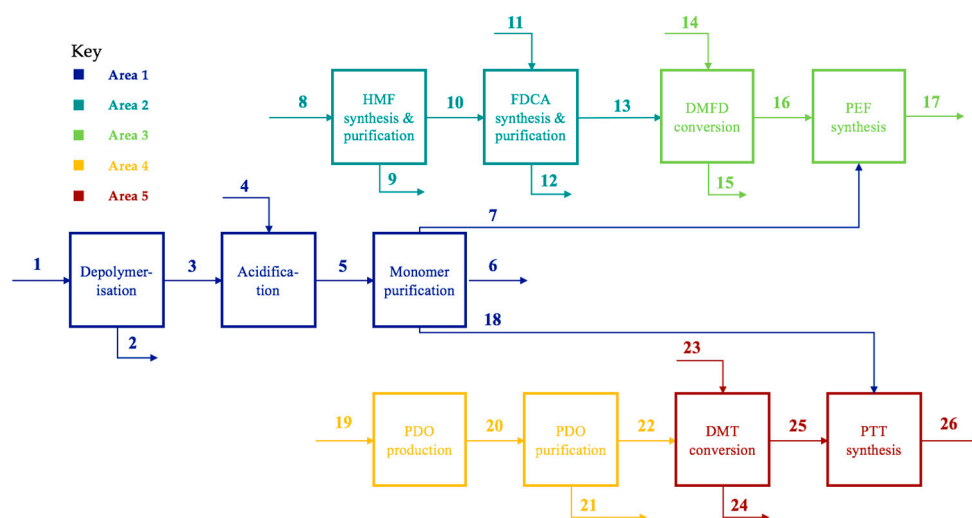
Key

Area 1

Area 2

Area 3

Area 4

Area 5

8

HMF synthesis & purification

9

10

11

FDCA synthesis & purification

12

13

14

DMFD conversion

15

16

PEF synthesis

17

4

1

Depolymerisation

2

3

Acidification

5

Monomer purification

6

7

18

23

19

PDO production

20

PDO purification

21

22

DMT conversion

24

25

PTT synthesis

26